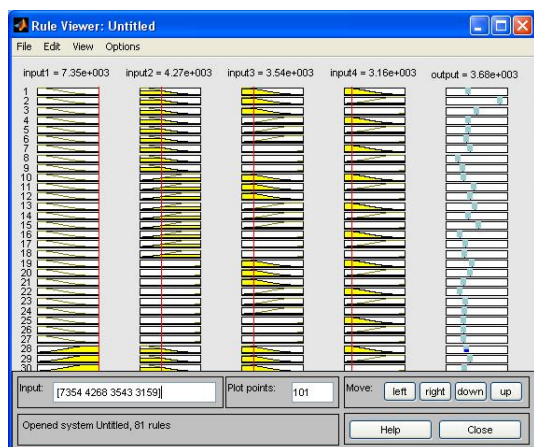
Rule Viewer: Untitled

File Edit View Options

input1 = 7.35e+003 input2 = 4.27e+003 input3 = 3.54e+003 input4 = 3.16e+003 output = 3.68e+003

1
2
3
4
5
6
7
8
9
10
11
12
13
14
15
16
17
18
19
20
21
22
23
24
25
26
27
28
29
30

Input: [7354 4268 3543 3159]

Plot points: 101

Move: left right down up

Opened system Untitled, 81 rules

Help Close